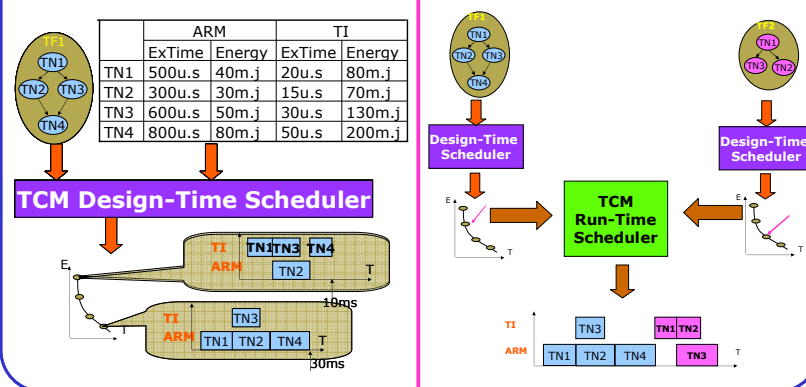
TF1
TN1
TN2
TN3
TN4

| | ARM | | TI | |
|---|---|---|---|---|
| | ExTime | Energy | ExTime | Energy |
| TN1 | 500u.s | 40m.j | 20u.s | 80m.j |
| TN2 | 300u.s | 30m.j | 15u.s | 70m.j |
| TN3 | 600u.s | 50m.j | 30u.s | 130m.j |
| TN4 | 800u.s | 80m.j | 50u.s | 200m.j |

TCM Design-Time Scheduler

E
T

TI TN1 TN3 TN4
ARM TN2
T
10ms

TI TN3
ARM TN1 TN2 TN4
T
30ms

TF1
TN1
TN2
TN3
TN4

TF2
TN1
TN3
TN2

Design-Time Scheduler

Design-Time Scheduler

E
T

E
T

TCM Run-Time Scheduler

TI TN3 TN1 TN2
ARM TN1 TN2 TN4 TN3
T